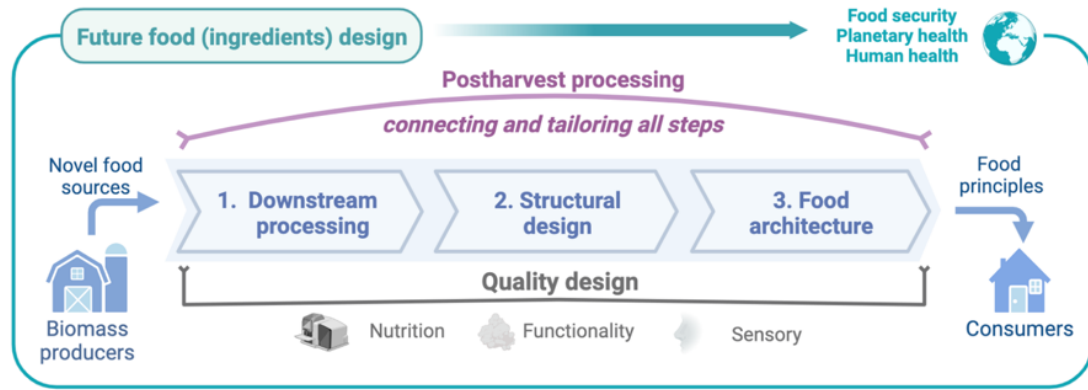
Future food (ingredients) design

Food security
Planetary health
Human health

Postharvest processing

connecting and tailoring all steps

Novel food sources

Biomass producers

1. Downstream processing

2. Structural design

3. Food architecture

Food principles

Consumers

Quality design

Nutrition

Functionality

Sensory